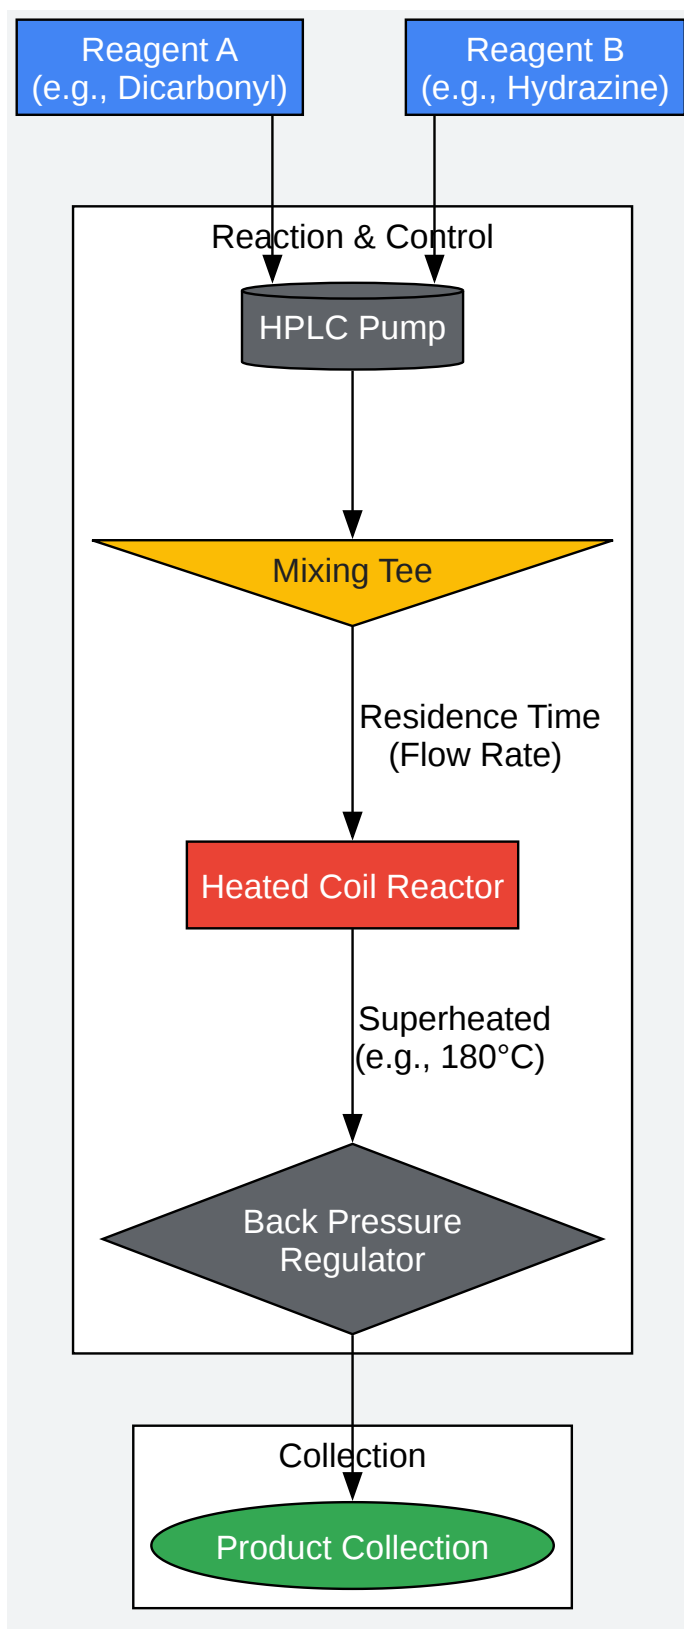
Reagent A
(e.g., Dicarbonyl)

Reagent B
(e.g., Hydrazine)

Reaction & Control

HPLC Pump

Mixing Tee

Residence Time
(Flow Rate)

Heated Coil Reactor

Superheated
(e.g., 180°C)

Back Pressure
Regulator

Collection

Product Collection